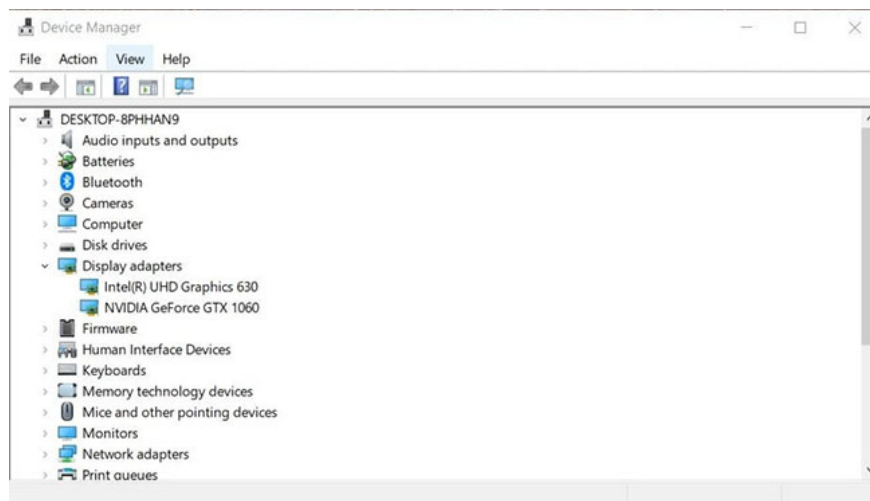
Device Manager

File Action View Help

DESKTOP-8PHHAN9
Audio inputs and outputs
Batteries
Bluetooth
Cameras
Computer
Disk drives
Display adapters
Intel(R) UHD Graphics 630
NVIDIA GeForce GTX 1060
Firmware
Human Interface Devices
Keyboards
Memory technology devices
Mice and other pointing devices
Monitors
Network adapters
Print queues